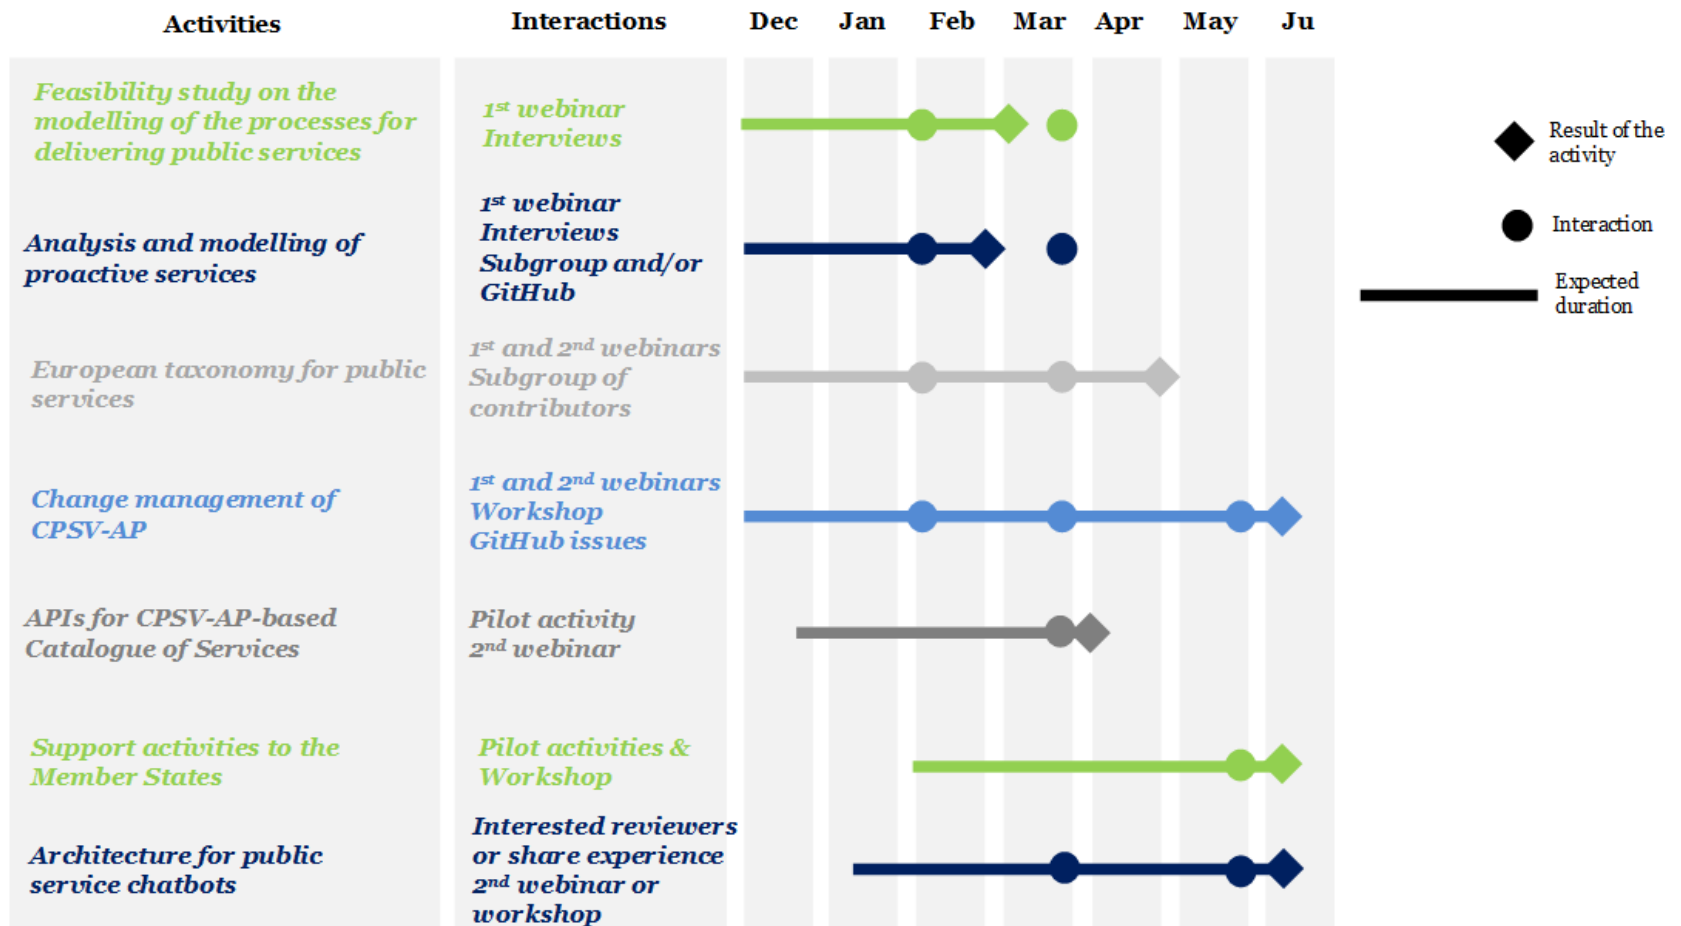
| Activities | Interactions |
|---|---|
| Feasibility study on the modelling of the processes for delivering public services | $1^{st}$ webinar Interviews |
| Analysis and modelling of proactive services | $1^{st}$ webinar Interviews Subgroup and/or GitHub |
| European taxonomy for public services | $1^{st}$ and $2^{nd}$ webinars Subgroup of contributors |
| Change management of CPSV-AP | $1^{st}$ and $2^{nd}$ webinars Workshop GitHub issues |
| APIs for CPSV-AP-based Catalogue of Services | Pilot activity $2^{nd}$ webinar |
| Support activities to the Member States | Pilot activities & Workshop |
| Architecture for public service chatbots | Interested reviewers or share experience $2^{nd}$ webinar or workshop |

Dec Jan Feb Mar Apr May Ju

Result of the activity

Interaction

Expected duration